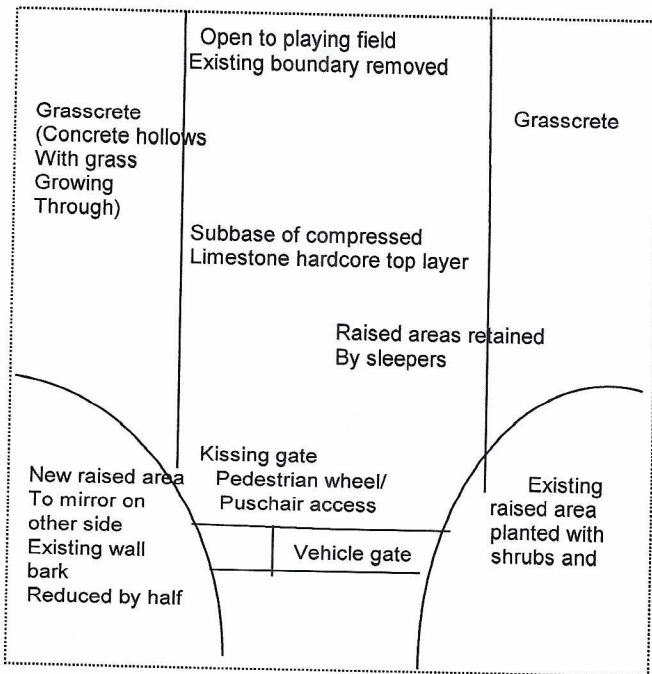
Open to playing field
Existing boundary removed

Grasscrete
(Concrete hollows
With grass
Growing
Through)

Grasscrete

Subbase of compressed
Limestone hardcore top layer

Raised areas retained
By sleepers

Kissing gate
Pedestrian wheel/
Puschair access

New raised area
To mirror on
other side
Existing wall
bark
Reduced by half

Existing
raised area
planted with
shrubs and

Vehicle gate